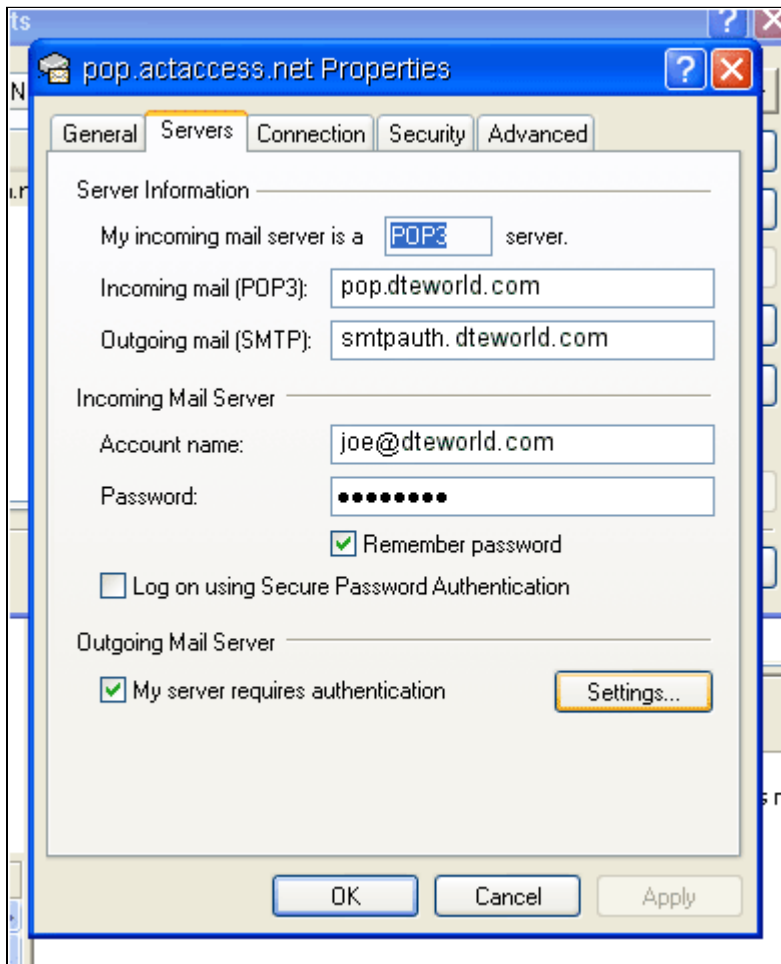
ts

N

ı.r

s r

pop.actaccess.net Properties

General | Servers | Connection | Security | Advanced

Server Information

My incoming mail server is a POP3 server.

Incoming mail (POP3): pop.dteworld.com

Outgoing mail (SMTP): smtpauth. dteworld.com

Incoming Mail Server

Account name: joe@dteworld.com

Password: •••••••••

Remember password

Log on using Secure Password Authentication

Outgoing Mail Server

My server requires authentication

Settings...

OK

Cancel

Apply